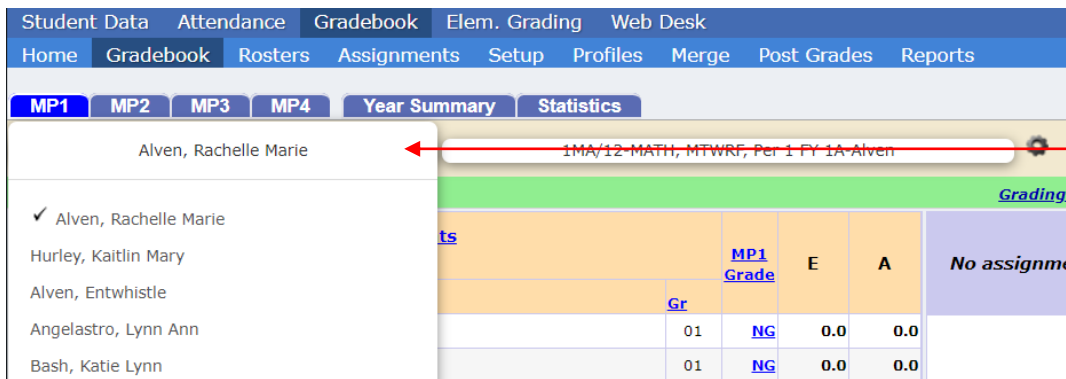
Student Data Attendance Gradebook Elem. Grading Web Desk

Home Gradebook Rosters Assignments Setup Profiles Merge Post Grades Reports

MP1 MP2 MP3 MP4 Year Summary Statistics

Alven, Rachelle Marie

1MA/12-MATH, MTWRF, Per 1 FY 1A-Alven

Grading

✓ Alven, Rachelle Marie
Hurley, Kaitlin Mary
Alven, Entwhistle
Angelastro, Lynn Ann
Bash, Katie Lynn

ts

| Gr | MP1 Grade | E | A |
|---|---|---|---|
| 01 | NG | 0.0 | 0.0 |
| 01 | NG | 0.0 | 0.0 |

No assignme